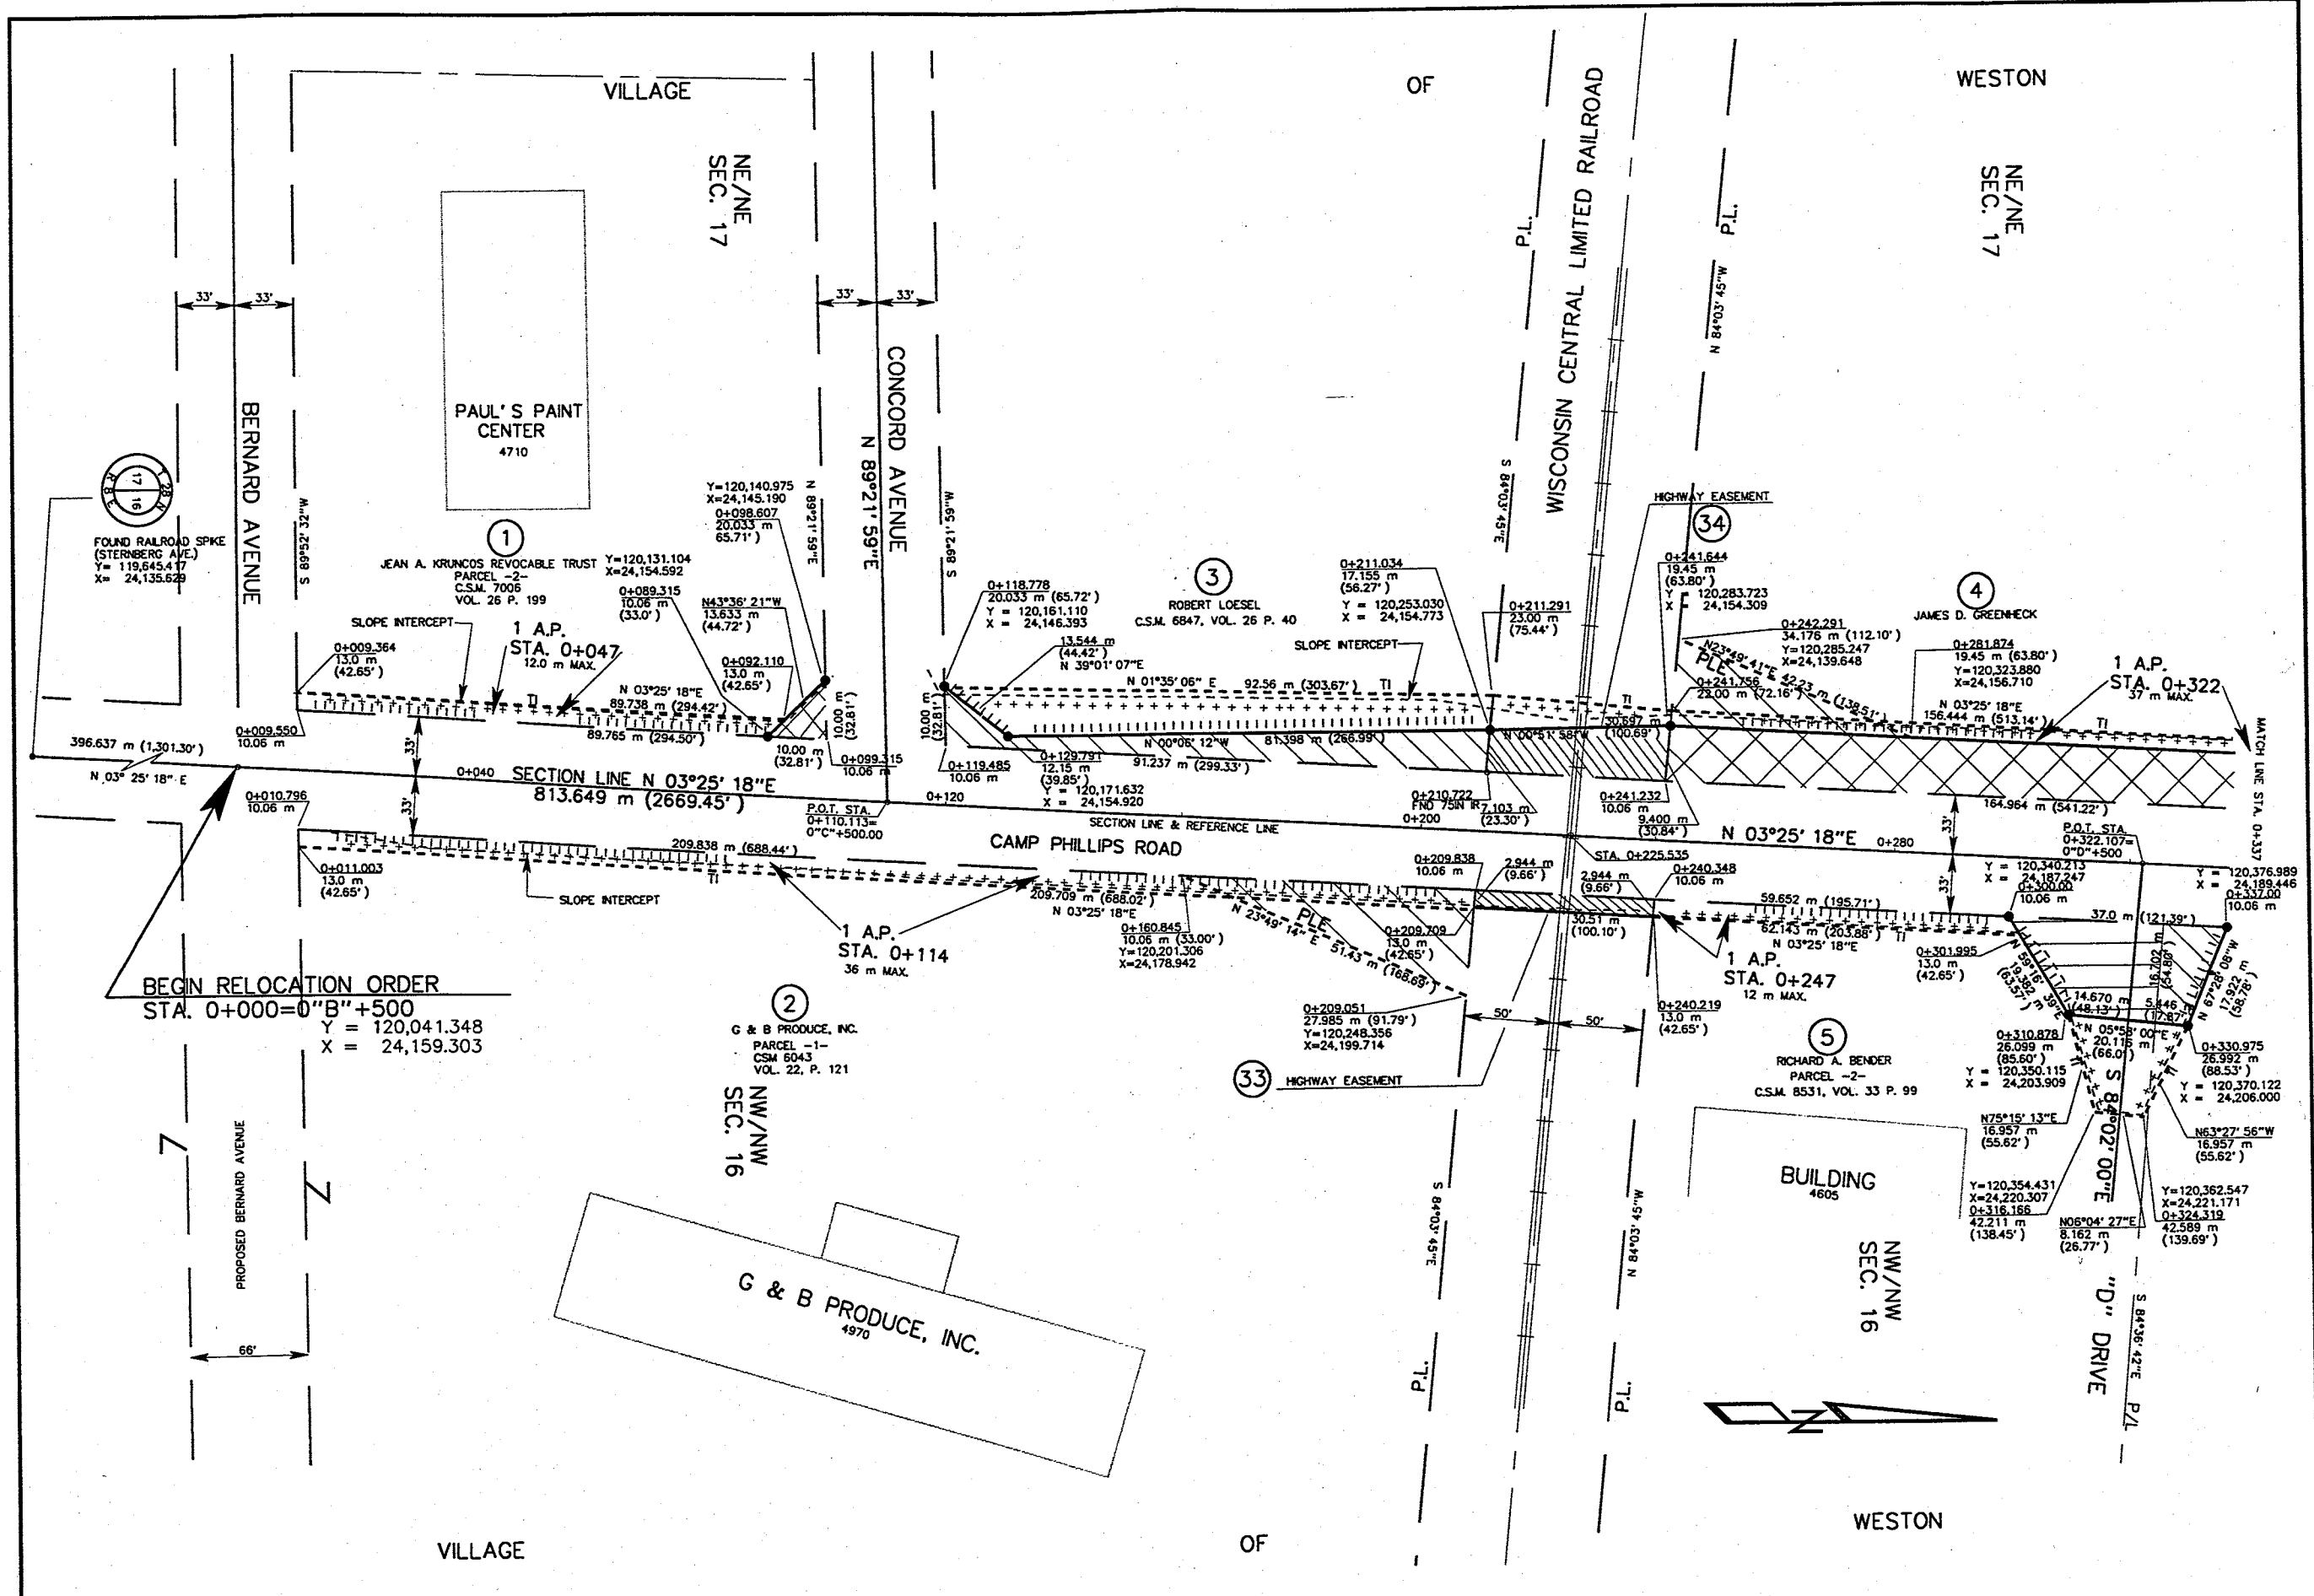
VILLAGE OF WESTON

NE/NE SEC. 17

NE/NE SEC. 17

WISCONSIN CENTRAL LIMITED RAILROAD

P.L.

P.L.

BERNARD AVENUE

CONCORD AVENUE

N 89°21' 59"E

S 89°52' 32"W

S 89°21' 59"W

N 89°21' 59"E

S 84°03' 45"E

N 84°03' 45"W

33'

33'

33'

33'

PAUL'S PAINT CENTER
4710

FOUND RAILROAD SPIKE
(STERNBERG AVE.)
Y= 119,645.417
X= 24,135.629

T 28 N R 8 E 17 16

1
JEAN A. KRUNCOS REVOCABLE TRUST
PARCEL -2-
C.S.M. 7006
VOL. 26 P. 199

Y=120,131.104
X=24,154.592

Y=120,140.975
X=24,145.190
0+098.607
20.033 m
65.71')

0+089.315
10.06 m
(33.0')

N43°36' 21"W
13.633 m
(44.72')

0+092.110
13.0 m
(42.65')

SLOPE INTERCEPT

1 A.P.
STA. 0+047
12.0 m MAX.

0+009.364
13.0 m
(42.65')

N 03°25' 18"E
89.738 m (294.42')
89.765 m (294.50')

10.00 m
(32.81')

10.00 m
(32.81')

0+099.315
10.06 m

0+009.550
10.06 m

396.637 m (1,301.30')
N 03° 25' 18" E

0+040 SECTION LINE N 03°25' 18"E
813.649 m (2669.45')

P.O.T. STA.
0+110.113=
0"C"+500.00

0+120

0+010.796
10.06 m

0+011.003
13.0 m
(42.65')

SLOPE INTERCEPT

209.838 m (688.44')

TI

1 A.P.
STA. 0+114
36 m MAX.

BEGIN RELOCATION ORDER
STA. 0+000=0"B"+500
Y = 120,041.348
X = 24,159.303

2
G & B PRODUCE, INC.
PARCEL -1-
CSM 6043
VOL. 22, P. 121

NW/NW SEC. 16

PROPOSED BERNARD AVENUE

66'

G & B PRODUCE, INC.
4970

VILLAGE OF WESTON

0+118.778
20.033 m (65.72')
Y = 120,161.110
X = 24,146.393

13.544 m
(44.42')
N 39°01' 07"E

10.00 m
(32.81')

N 01°35' 06" E 92.56 m (303.67')

3
ROBERT LOESEL
C.S.M. 6847, VOL. 26 P. 40

0+211.034
17.155 m
(56.27')
Y = 120,253.030
X = 24,154.773

0+211.291
23.00 m
(75.44')

SLOPE INTERCEPT

N 00°06' 12"W 81.398 m (266.99')

91.237 m (299.33')

0+119.485
10.06 m

0+129.791
12.15 m
(39.85')
Y = 120,171.632
X = 24,154.920

N 00°51' 58"W

0+210.722
FND 75IN IR
0+200

7.103 m
(23.30')

SECTION LINE & REFERENCE LINE

CAMP PHILLIPS ROAD

209.709 m (688.02')
N 03°25' 18"E

0+160.845
10.06 m (33.00')
Y=120,201.306
X=24,178.942

N 23°49' 14"E
PLE
51.43 m (168.69')

0+209.838
10.06 m

2.944 m
(9.66')

0+209.709
13.0 m
(42.65')

0+209.051
27.985 m (91.79')
Y=120,248.356
X=24,199.714

33 HIGHWAY EASEMENT

50'

50'

HIGHWAY EASEMENT

34

0+241.644
19.45 m
(63.80')
Y = 120,283.723
X = 24,154.309

4
JAMES D. GREENHECK

0+242.291
34.176 m (112.10')
Y=120,285.247
X=24,139.648

N23°49' 41"E 42.23 m (138.51')
PLE

0+241.756
23.00 m (72.16')

30.697 m
(100.69')

0+281.874
19.45 m (63.80')
Y=120,323.880
X=24,156.710

N 03°25' 18"E
156.444 m (513.14')

1 A.P.
STA. 0+322
37 m MAX.

TI

MATCH LINE STA. 0+337

0+241.232
10.06 m

9.400 m
(30.84')

164.964 m (541.22')

N 03°25' 18"E 0+280

STA. 0+225.535

2.944 m
(9.66')

0+240.348
10.06 m

30.51 m
(100.10')

59.652 m (195.71')
62.143 m (203.88')
N 03°25' 18"E

1 A.P.
STA. 0+247
12 m MAX.

0+240.219
13.0 m
(42.65')

P.O.T. STA.
0+322.107=
0"D"+500

Y = 120,340.213
X = 24,187.247
0+300.00
10.06 m

Y = 120,376.989
X = 24,189.446
0+337.00
10.06 m

37.0 m (121.39')

33'

0+301.995
13.0 m
(42.65')

N 59°16' 39"E
19.382 m
(63.57')

14.670 m
(48.13')

16.702 m
(54.80')

5.446
(17.87')

N 67°28' 08"W
17.922 m
(58.78')

0+310.878
26.099 m
(85.60')
Y = 120,350.115
X = 24,203.909

N 05°58' 00"E
20.115 m
(66.0')

0+330.975
26.992 m
(88.53')
Y = 120,370.122
X = 24,206.000

5
RICHARD A. BENDER
PARCEL -2-
C.S.M. 8531, VOL. 33 P. 99

N75°15' 13"E
16.957 m
(55.62')

N63°27' 56"W
16.957 m
(55.62')

BUILDING
4605

NW/NW SEC. 16

Y=120,354.431
X=24,220.307
0+316.166
42.211 m
(138.45')

N06°04' 27"E
8.162 m
(26.77')

Y=120,362.547
X=24,221.171
0+324.319
42.589 m
(139.69')

S 84°02' 00"E

"D" DRIVE

S 84°36' 42"E

P/L

N